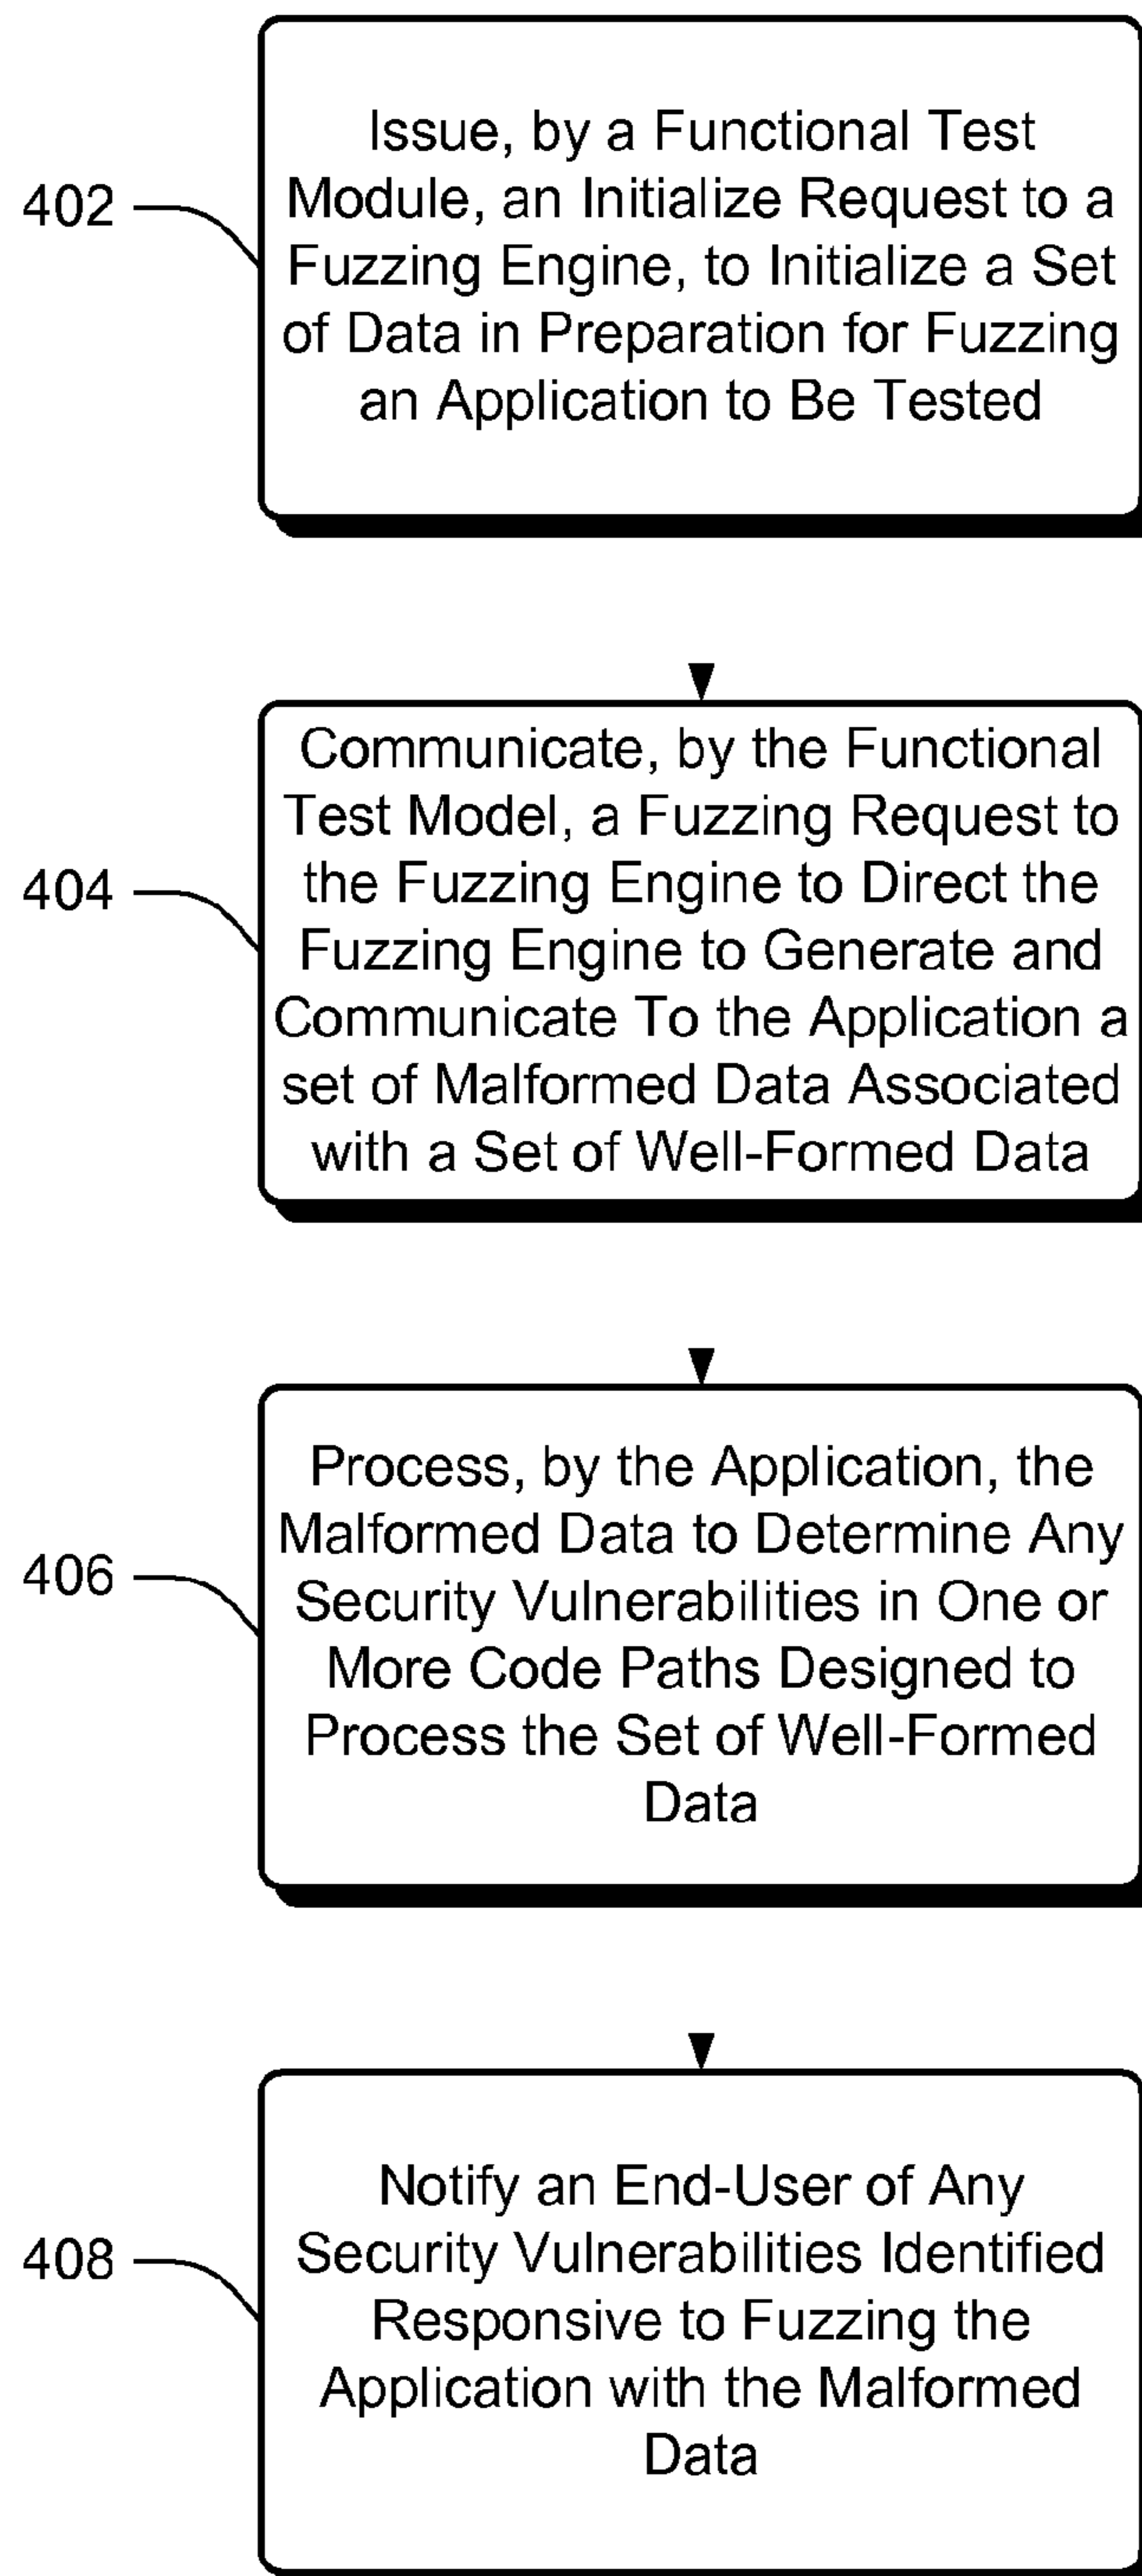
402

Issue, by a Functional Test Module, an Initialize Request to a Fuzzing Engine, to Initialize a Set of Data in Preparation for Fuzzing an Application to Be Tested

404

Communicate, by the Functional Test Model, a Fuzzing Request to the Fuzzing Engine to Direct the Fuzzing Engine to Generate and Communicate To the Application a set of Malformed Data Associated with a Set of Well-Formed Data

406

Process, by the Application, the Malformed Data to Determine Any Security Vulnerabilities in One or More Code Paths Designed to Process the Set of Well-Formed Data

408

Notify an End-User of Any Security Vulnerabilities Identified Responsive to Fuzzing the Application with the Malformed Data